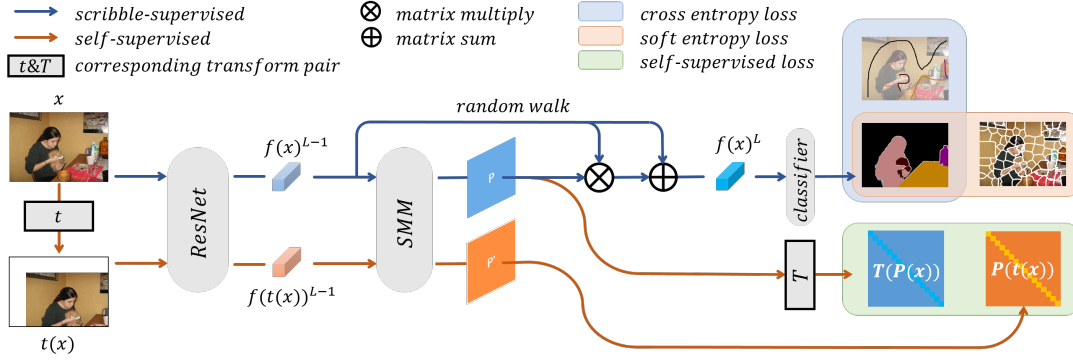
scribble-supervised
self-supervised
t&T corresponding transform pair
$\otimes$ matrix multiply
$\oplus$ matrix sum
cross entropy loss
soft entropy loss
self-supervised loss

$x$
$t$
$t(x)$
ResNet
$f(x)^{L-1}$
$f(t(x))^{L-1}$
random walk
SMM
P
P'
$f(x)^{L}$
classifier
T
$T(P(x))$
$P(t(x))$